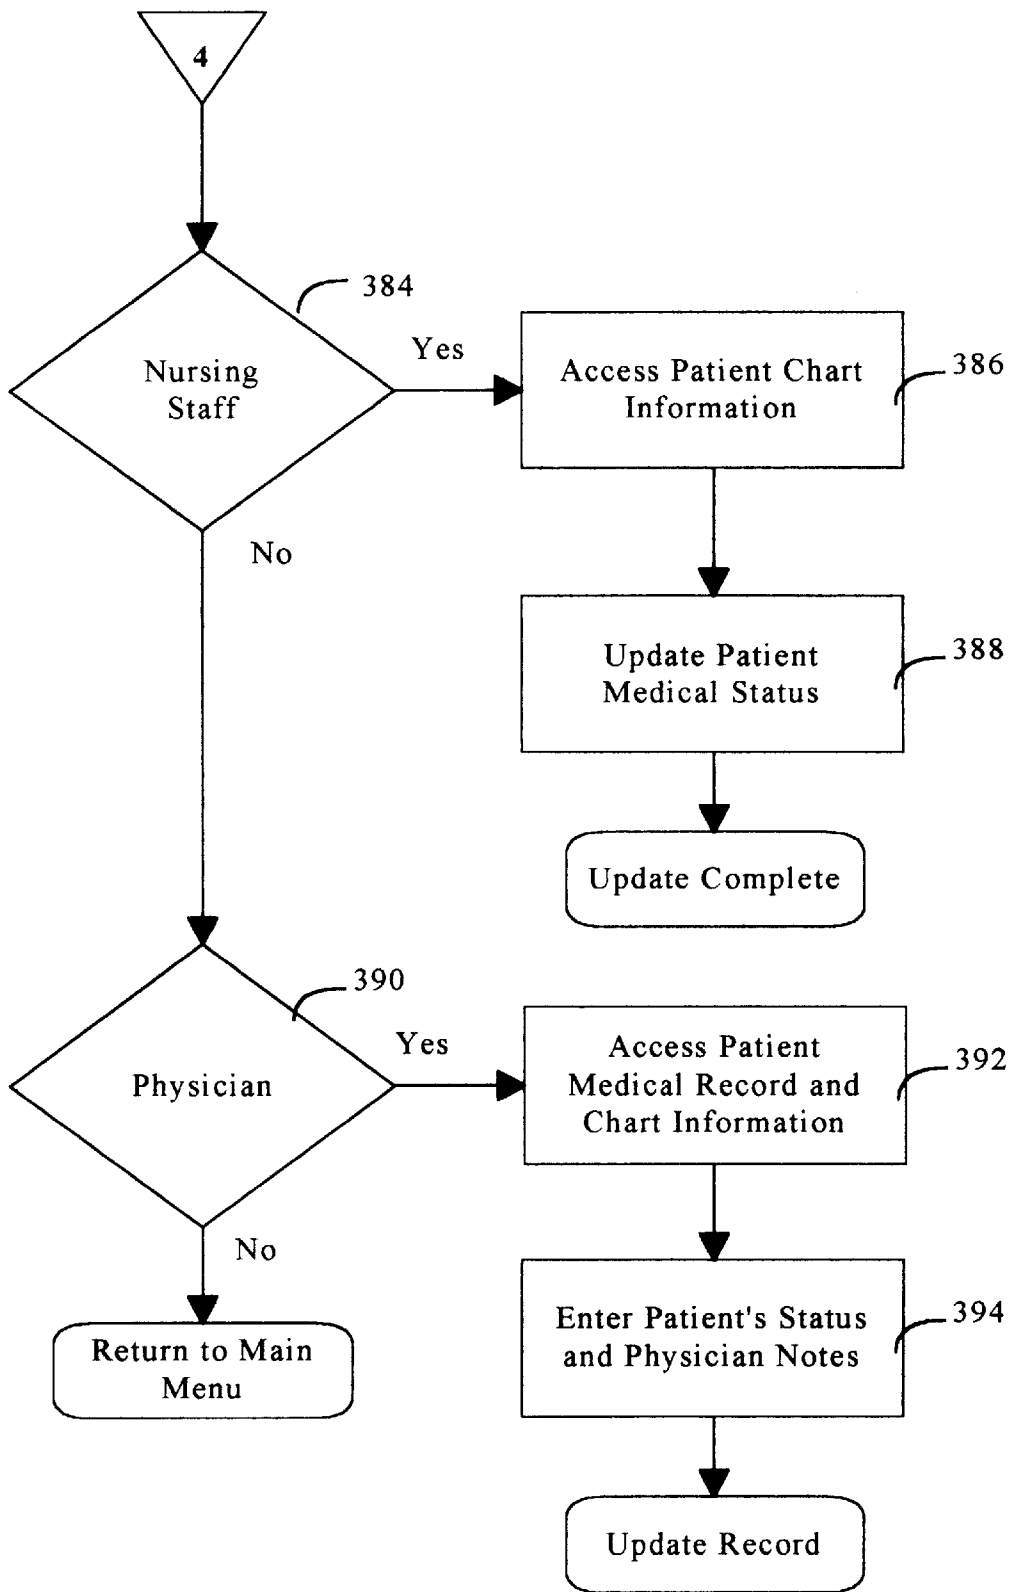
4

384

Nursing Staff

Yes

Access Patient Chart Information

386

No

Update Patient Medical Status

388

Update Complete

390

Physician

Yes

Access Patient Medical Record and Chart Information

392

No

Return to Main Menu

Enter Patient's Status and Physician Notes

394

Update Record